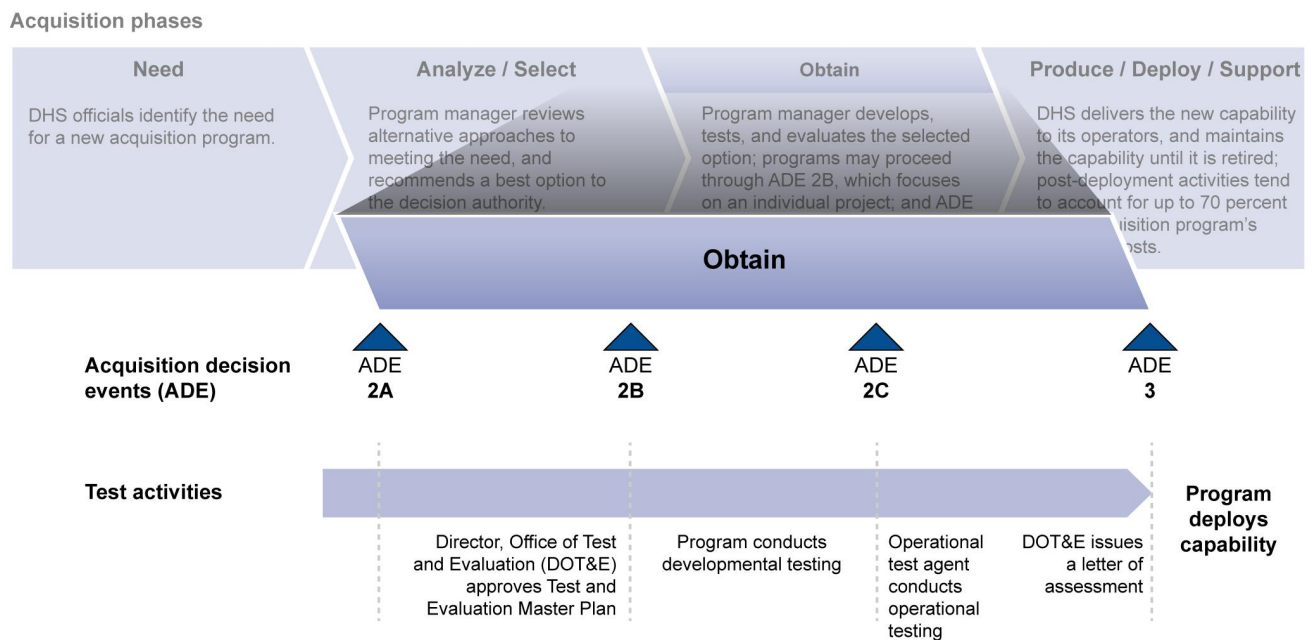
Acquisition phases

Need

DHS officials identify the need for a new acquisition program.

Analyze / Select

Program manager reviews alternative approaches to meeting the need, and recommends a best option to the decision authority.

Obtain

Program manager develops, tests, and evaluates the selected option; programs may proceed through ADE 2B, which focuses on an individual project; and ADE

Produce / Deploy / Support

DHS delivers the new capability to its operators, and maintains the capability until it is retired; post-deployment activities tend to account for up to 70 percent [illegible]uisition program's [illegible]osts.

Obtain

Acquisition decision events (ADE)

ADE 2A

ADE 2B

ADE 2C

ADE 3

Test activities

Director, Office of Test and Evaluation (DOT&E) approves Test and Evaluation Master Plan

Program conducts developmental testing

Operational test agent conducts operational testing

DOT&E issues a letter of assessment

Program deploys capability